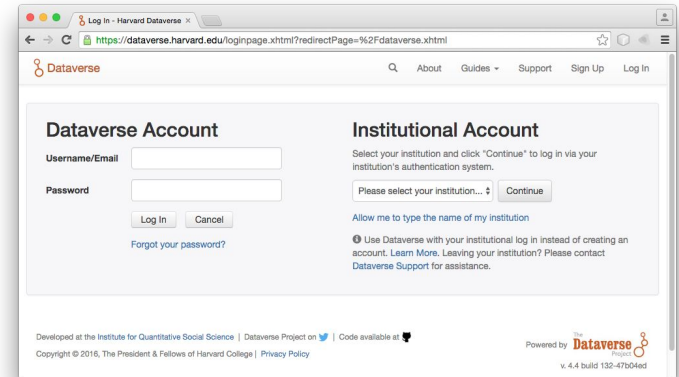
Log In - Harvard Dataverse ×

https://dataverse.harvard.edu/loginpage.xhtml?redirectPage=%2Fdataverse.xhtml

Dataverse

About Guides Support Sign Up Log In

Dataverse Account

Username/Email

Password

Log In Cancel

Forgot your password?

Institutional Account

Select your institution and click "Continue" to log in via your institution's authentication system.

Please select your institution... Continue

Allow me to type the name of my institution

Use Dataverse with your institutional log in instead of creating an account. Learn More. Leaving your institution? Please contact Dataverse Support for assistance.

Developed at the Institute for Quantitative Social Science | Dataverse Project on | Code available at

Copyright © 2016, The President & Fellows of Harvard College | Privacy Policy

Powered by The Dataverse Project

v. 4.4 build 132-47b04ed